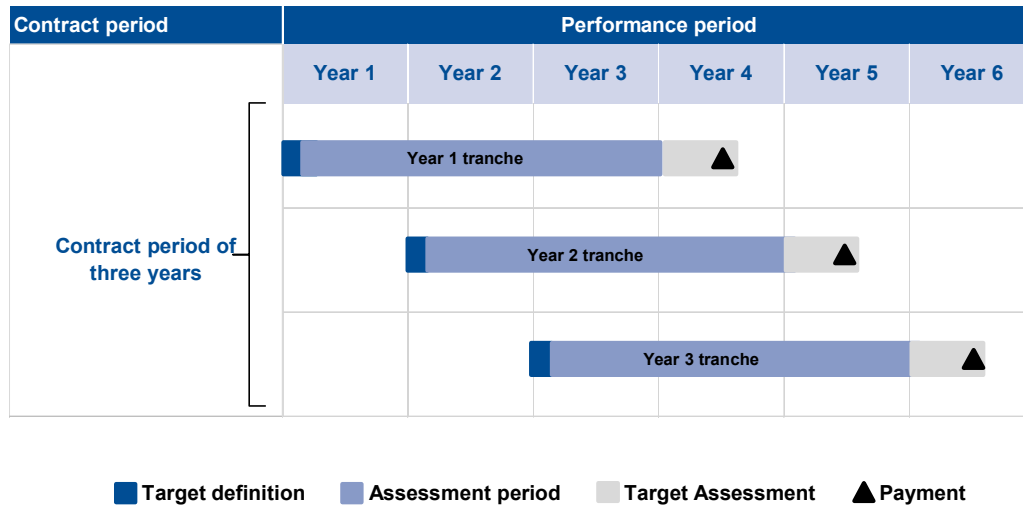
| Contract period | Performance period | | | | | |
|---|---|---|---|---|---|---|
| | Year 1 | Year 2 | Year 3 | Year 4 | Year 5 | Year 6 |

Contract period of three years

Year 1 tranche

Year 2 tranche

Year 3 tranche

Target definition   Assessment period   Target Assessment   Payment